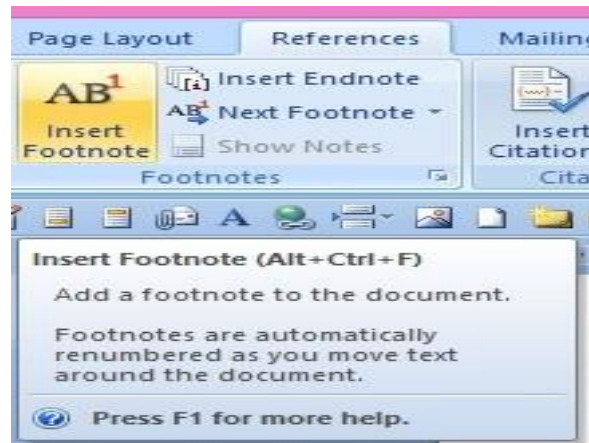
Page Layout References Mailin

$AB^1$ Insert Footnote

Insert Endnote
Next Footnote
Show Notes

Insert Citation

Footnotes

Cita

Insert Footnote (Alt+Ctrl+F)

Add a footnote to the document.

Footnotes are automatically renumbered as you move text around the document.

Press F1 for more help.